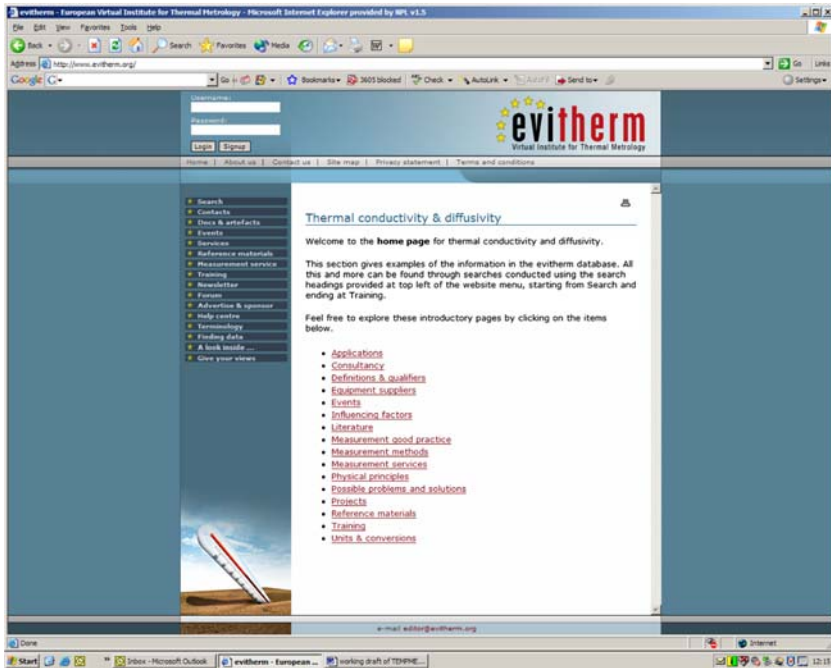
evitherm - European Virtual Institute for Thermal Metrology - Microsoft Internet Explorer provided by NPL v1.5

File Edit View Favorites Tools Help

Back Search Favorites Media

Address http://www.evitherm.org/

Go Links

Google G- Go Bookmarks 3605 blocked Check AutoLink AutoFill Send to Settings

Username:

Password:

Login Signup

evitherm

Virtual Institute for Thermal Metrology

Home | About us | Contact us | Site map | Privacy statement | Terms and conditions

Search
Contacts
Docs & artefacts
Events
Services
Reference materials
Measurement service
Training
Newsletter
Forum
Advertise & sponsor
Help centre
Terminology
Finding data
A look inside ...
Give your views

Thermal conductivity & diffusivity

Welcome to the **home page** for thermal conductivity and diffusivity.

This section gives examples of the information in the evitherm database. All this and more can be found through searches conducted using the search headings provided at top left of the website menu, starting from Search and ending at Training.

Feel free to explore these introductory pages by clicking on the items below.

- Applications
- Consultancy
- Definitions & qualifiers
- Equipment suppliers
- Events
- Influencing factors
- Literature
- Measurement good practice
- Measurement methods
- Measurement services
- Physical principles
- Possible problems and solutions
- Projects
- Reference materials
- Training
- Units & conversions

e-mail editor@evitherm.org

Done

Internet

Start Inbox - Microsoft Outlook evitherm - European ... working draft of TEMPME... 12:1